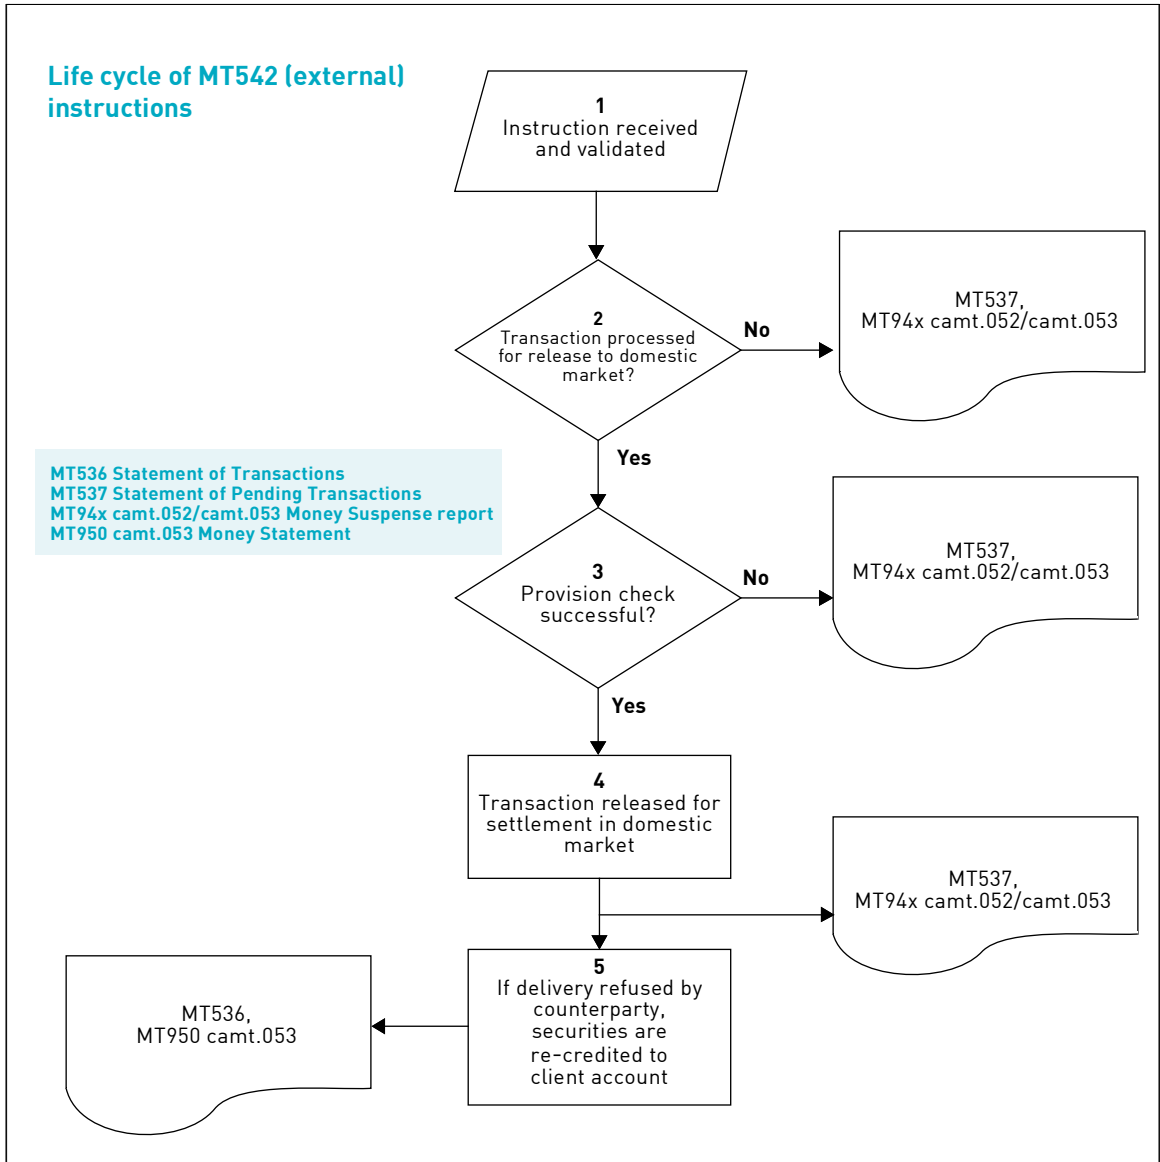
Life cycle of MT542 (external) instructions

1
Instruction received and validated

2
Transaction processed for release to domestic market?

No

MT537,
MT94x camt.052/camt.053

Yes

MT536 Statement of Transactions
MT537 Statement of Pending Transactions
MT94x camt.052/camt.053 Money Suspense report
MT950 camt.053 Money Statement

3
Provision check successful?

No

MT537,
MT94x camt.052/camt.053

Yes

4
Transaction released for settlement in domestic market

MT537,
MT94x camt.052/camt.053

5
If delivery refused by counterparty, securities are re-credited to client account

MT536,
MT950 camt.053